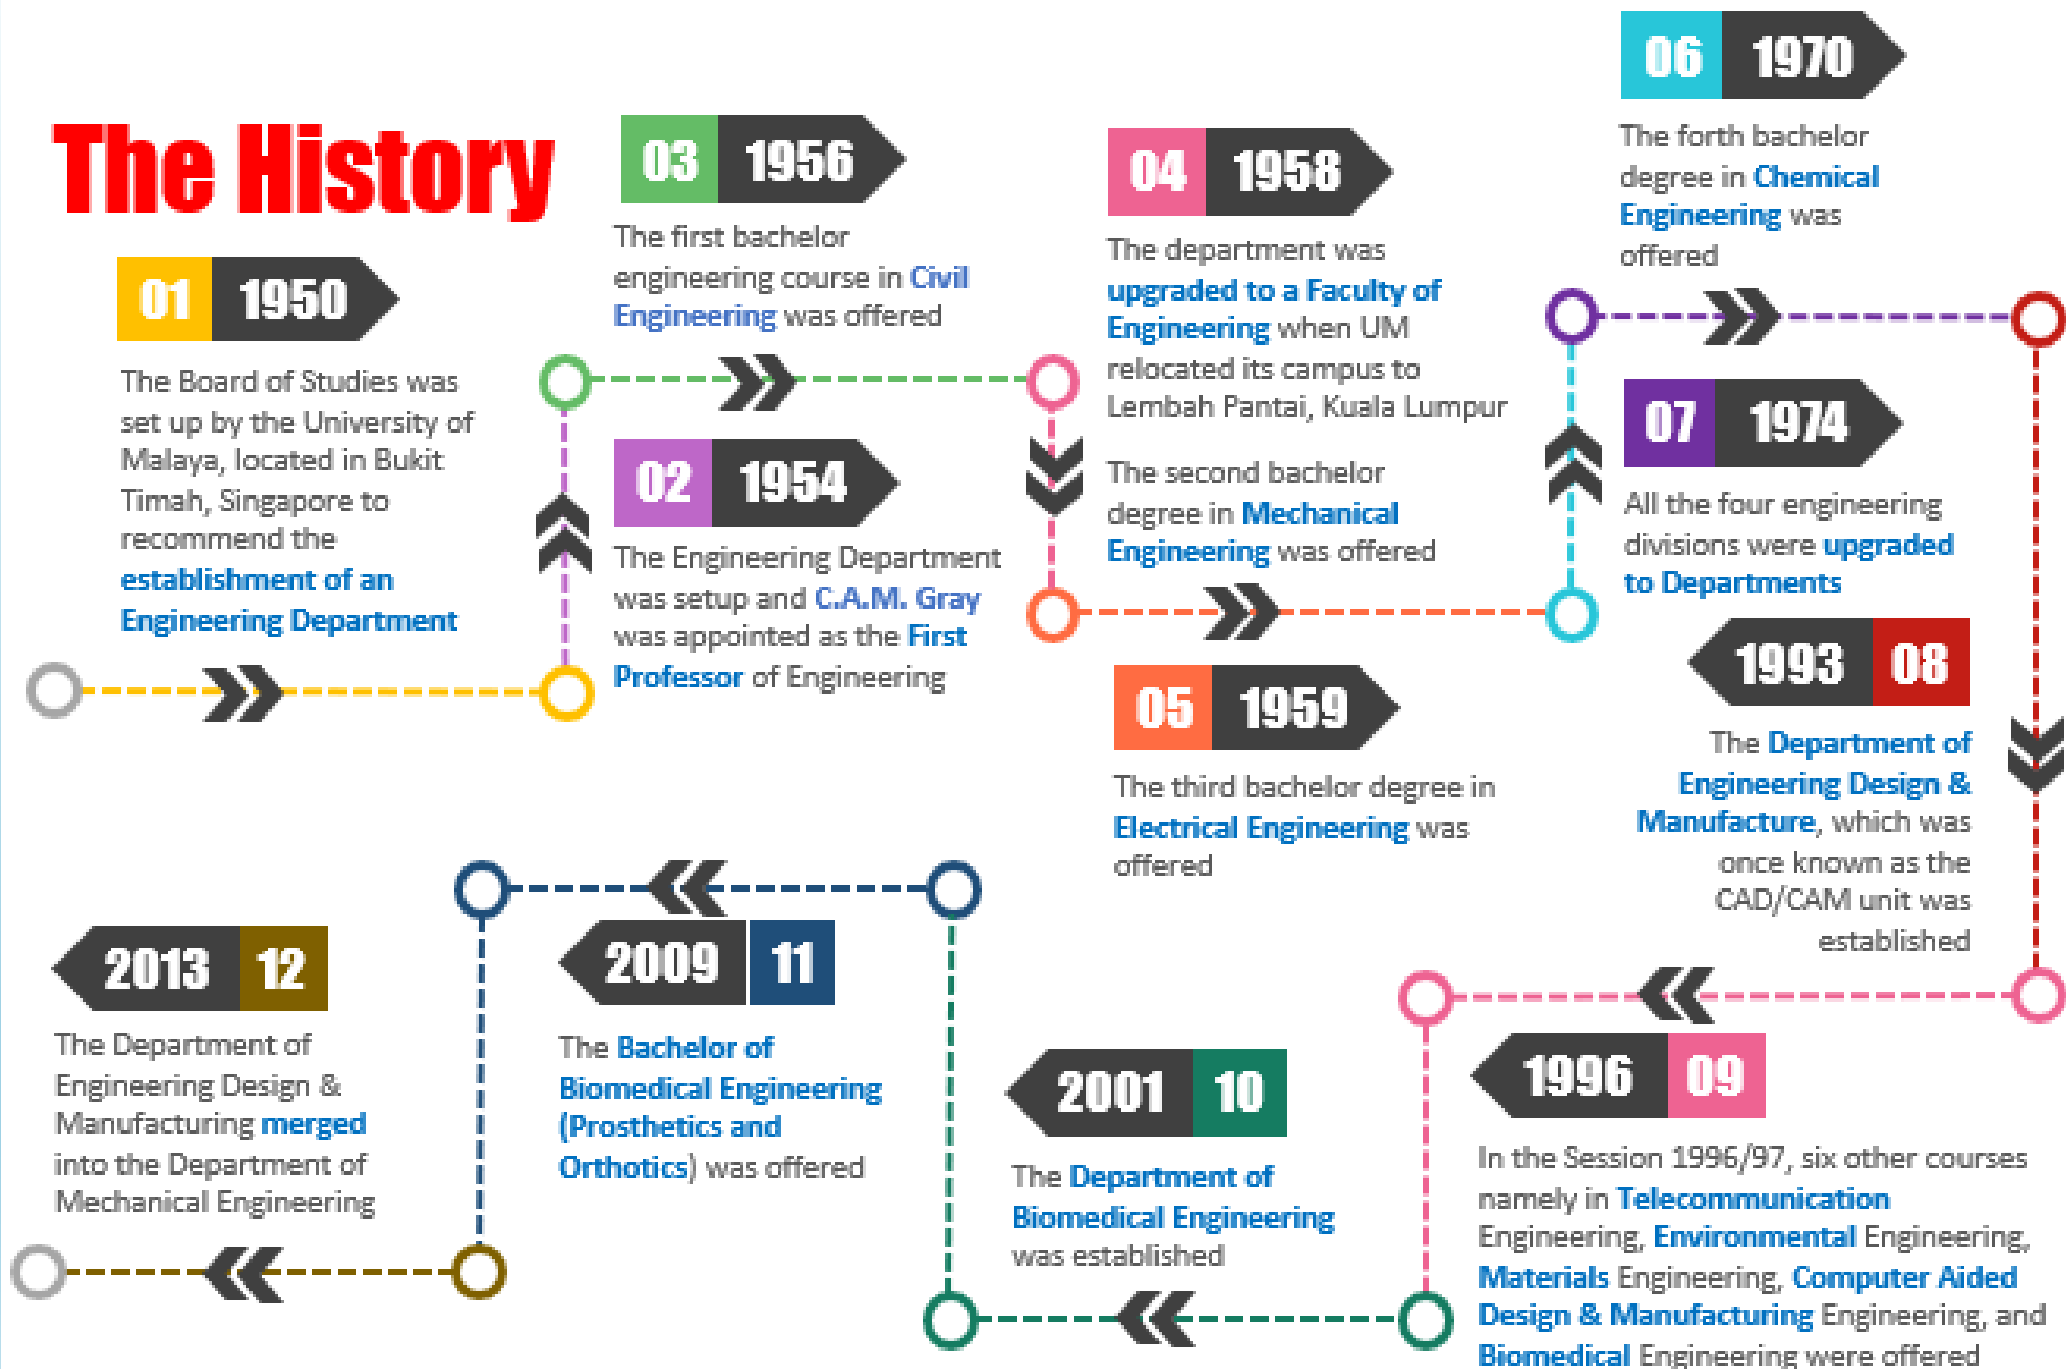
The History

01 1950

The Board of Studies was set up by the University of Malaya, located in Bukit Timah, Singapore to recommend the establishment of an Engineering Department

03 1956

The first bachelor engineering course in Civil Engineering was offered

02 1954

The Engineering Department was setup and C.A.M. Gray was appointed as the First Professor of Engineering

04 1958

The department was upgraded to a Faculty of Engineering when UM relocated its campus to Lembah Pantai, Kuala Lumpur

The second bachelor degree in Mechanical Engineering was offered

05 1959

The third bachelor degree in Electrical Engineering was offered

06 1970

The forth bachelor degree in Chemical Engineering was offered

07 1974

All the four engineering divisions were upgraded to Departments

1993 08

The Department of Engineering Design & Manufacture, which was once known as the CAD/CAM unit was established

1996 09

In the Session 1996/97, six other courses namely in Telecommunication Engineering, Environmental Engineering, Materials Engineering, Computer Aided Design & Manufacturing Engineering, and Biomedical Engineering were offered

2001 10

The Department of Biomedical Engineering was established

2009 11

The Bachelor of Biomedical Engineering (Prosthetics and Orthotics) was offered

2013 12

The Department of Engineering Design & Manufacturing merged into the Department of Mechanical Engineering